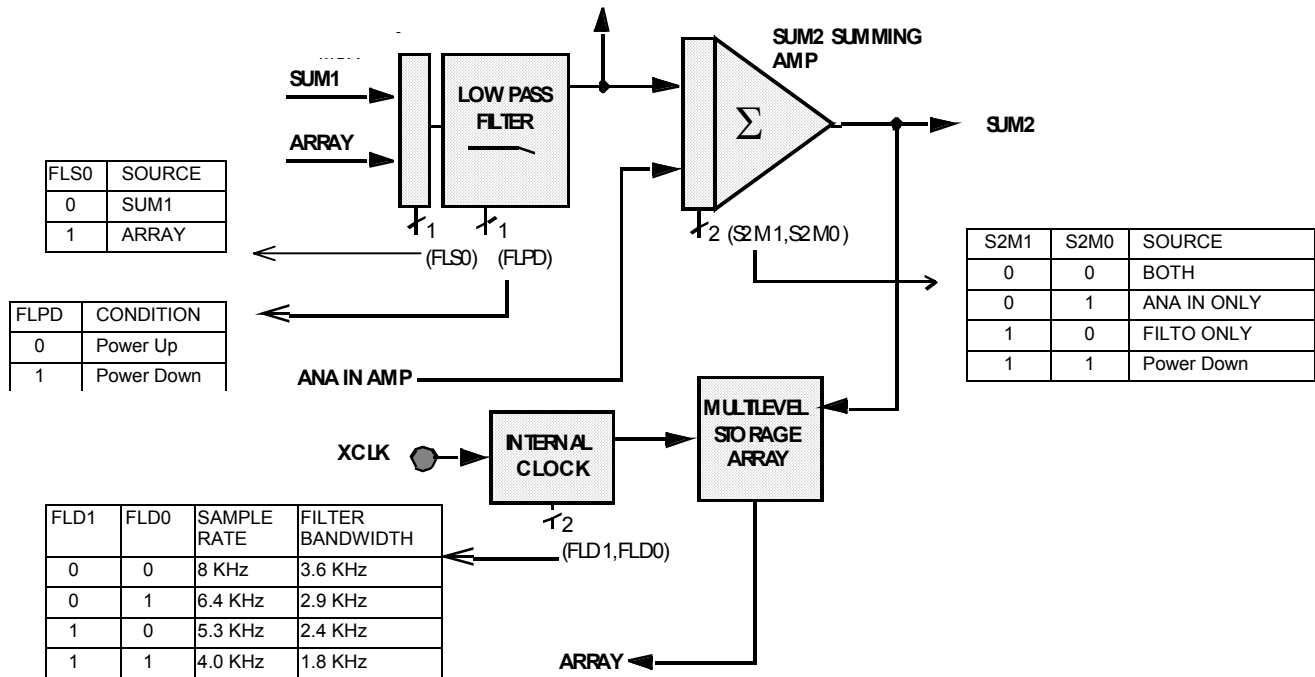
SUM1

ARRAY

LOW PASS FILTER

SUM2 SUMMING AMP

$\Sigma$

SUM2

| FLS0 | SOURCE |
|---|---|
| 0 | SUM1 |
| 1 | ARRAY |

1 1 (FLS0) (FLPD)

2 (S2M1,S2M0)

| S2M1 | S2M0 | SOURCE |
|---|---|---|
| 0 | 0 | BOTH |
| 0 | 1 | ANA IN ONLY |
| 1 | 0 | FILTO ONLY |
| 1 | 1 | Power Down |

| FLPD | CONDITION |
|---|---|
| 0 | Power Up |
| 1 | Power Down |

ANA IN AMP

XCLK

INTERNAL CLOCK

MULTILEVEL STORAGE ARRAY

2 (FLD1,FLD0)

| FLD1 | FLD0 | SAMPLE RATE | FILTER BANDWIDTH |
|---|---|---|---|
| 0 | 0 | 8 KHz | 3.6 KHz |
| 0 | 1 | 6.4 KHz | 2.9 KHz |
| 1 | 0 | 5.3 KHz | 2.4 KHz |
| 1 | 1 | 4.0 KHz | 1.8 KHz |

ARRAY